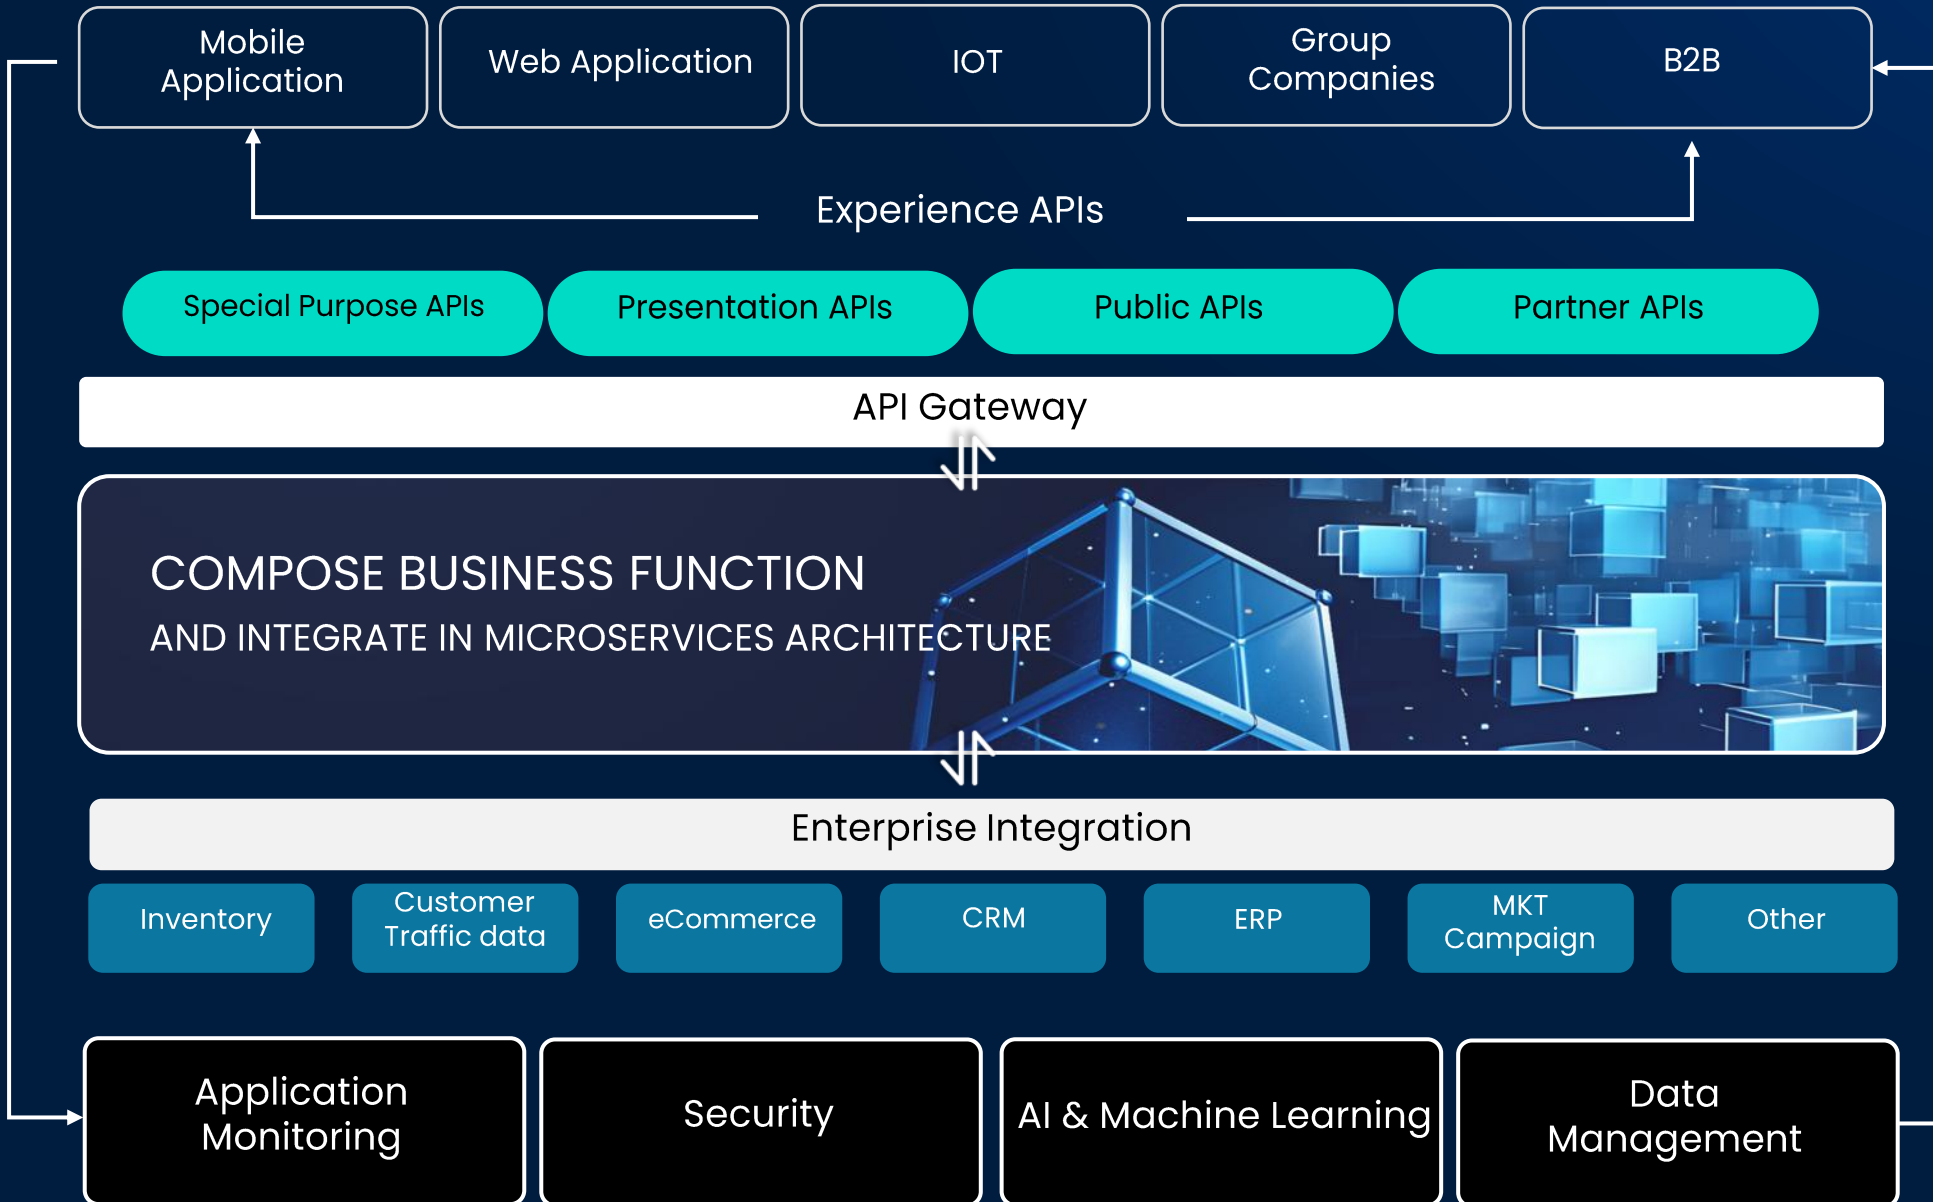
Mobile Application

Web Application

IOT

Group Companies

B2B

Experience APIs

Special Purpose APIs

Presentation APIs

Public APIs

Partner APIs

API Gateway

COMPOSE BUSINESS FUNCTION

AND INTEGRATE IN MICROSERVICES ARCHITECTURE

Enterprise Integration

Inventory

Customer Traffic data

eCommerce

CRM

ERP

MKT Campaign

Other

Application Monitoring

Security

AI & Machine Learning

Data Management